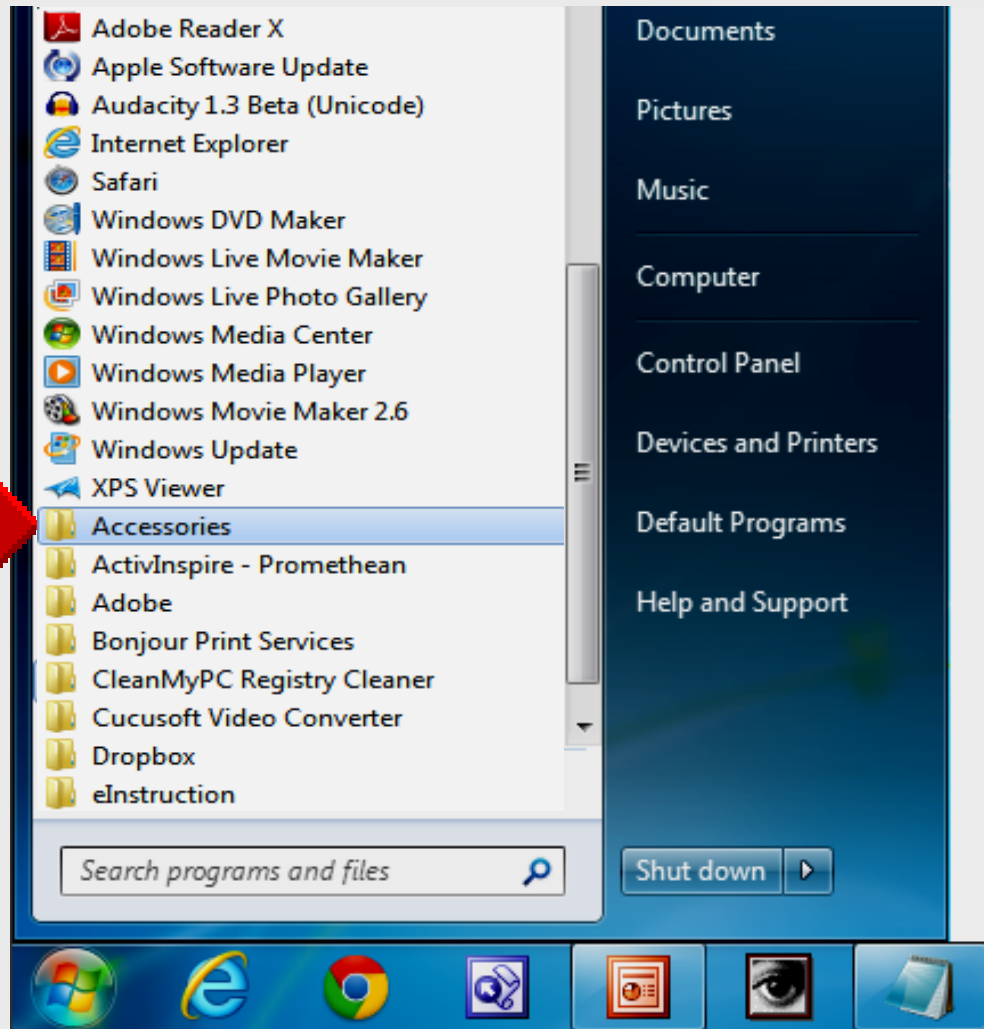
Adobe Reader X
Apple Software Update
Audacity 1.3 Beta (Unicode)
Internet Explorer
Safari
Windows DVD Maker
Windows Live Movie Maker
Windows Live Photo Gallery
Windows Media Center
Windows Media Player
Windows Movie Maker 2.6
Windows Update
XPS Viewer
Accessories
ActivInspire - Promethean
Adobe
Bonjour Print Services
CleanMyPC Registry Cleaner
Cucusoft Video Converter
Dropbox
eInstruction

Search programs and files

Documents
Pictures
Music
Computer
Control Panel
Devices and Printers
Default Programs
Help and Support

Shut down